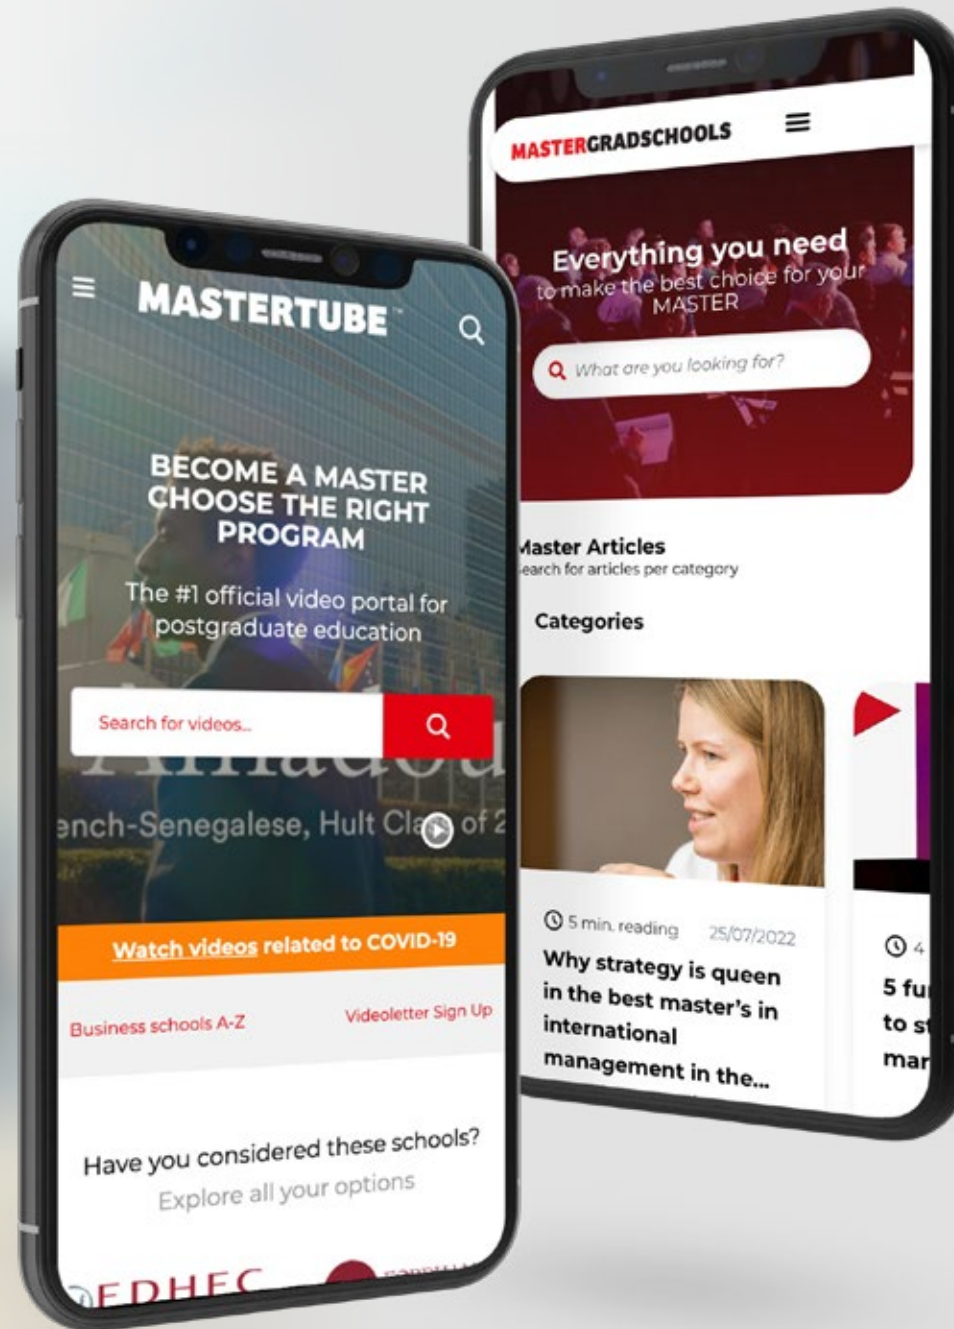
MASTERTUBE

BECOME A MASTER
CHOOSE THE RIGHT
PROGRAM

The #1 official video portal for postgraduate education

Search for videos...

ench-Senegalese, Hult Cla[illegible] of 2

Watch videos related to COVID-19

Business schools A-Z

Videoletter Sign Up

Have you considered these schools?
Explore all your options

EDHEC

MASTERGRADSCHOOLS

Everything you need
to make the best choice for your MASTER

What are you looking for?

Master Articles
Search for articles per category

Categories

5 min. reading 25/07/2022

Why strategy is queen in the best master's in international management in the...

4

5 fu
to s
mar